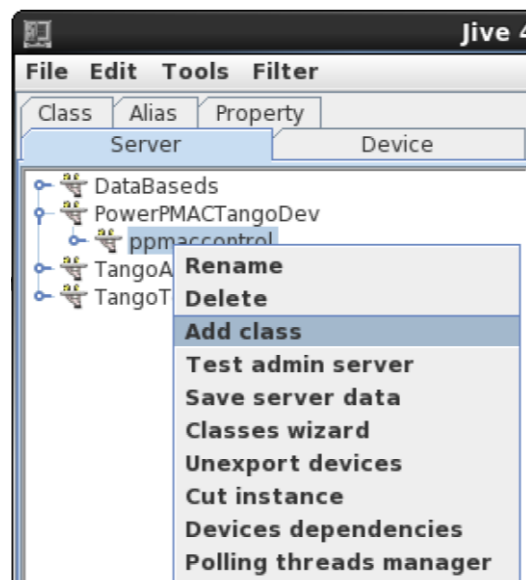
Jive 4

File Edit Tools Filter

Class Alias Property

Server Device

DataBaseds
PowerPMACTangoDev
ppmaccontrol
TangoA
TangoT

Rename
Delete
Add class
Test admin server
Save server data
Classes wizard
Unexport devices
Cut instance
Devices dependencies
Polling threads manager